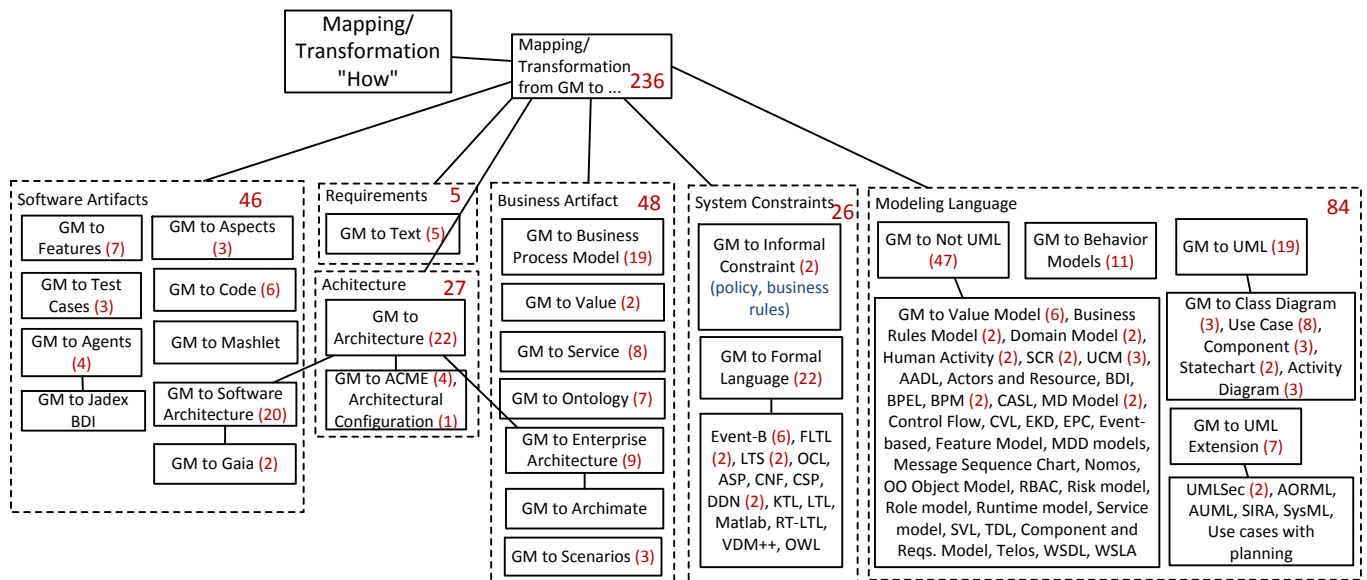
Mapping/ Transformation "How"

Mapping/ Transformation from GM to ... 236

Software Artifacts 46

GM to Features (7)

GM to Aspects (3)

GM to Test Cases (3)

GM to Code (6)

GM to Agents (4)

GM to Mashlet

GM to Jadex BDI

GM to Software Architecture (20)

GM to Gaia (2)

Requirements 5

GM to Text (5)

Achitecture 27

GM to Architecture (22)

GM to ACME (4), Architectural Configuration (1)

Business Artifact 48

GM to Business Process Model (19)

GM to Value (2)

GM to Service (8)

GM to Ontology (7)

GM to Enterprise Architecture (9)

GM to Archimate

GM to Scenarios (3)

System Constraints 26

GM to Informal Constraint (2) (policy, business rules)

GM to Formal Language (22)

Event-B (6), FLTL (2), LTS (2), OCL, ASP, CNF, CSP, DDN (2), KTL, LTL, Matlab, RT-LTL, VDM++, OWL

Modeling Language 84

GM to Not UML (47)

GM to Behavior Models (11)

GM to UML (19)

GM to Value Model (6), Business Rules Model (2), Domain Model (2), Human Activity (2), SCR (2), UCM (3), AADL, Actors and Resource, BDI, BPEL, BPM (2), CASL, MD Model (2), Control Flow, CVL, EKD, EPC, Event-based, Feature Model, MDD models, Message Sequence Chart, Nomos, OO Object Model, RBAC, Risk model, Role model, Runtime model, Service model, SVL, TDL, Component and Reqs. Model, Telos, WSDL, WSLA

GM to Class Diagram (3), Use Case (8), Component (3), Statechart (2), Activity Diagram (3)

GM to UML Extension (7)

UMLSec (2), AORML, AUML, SIRA, SysML, Use cases with planning